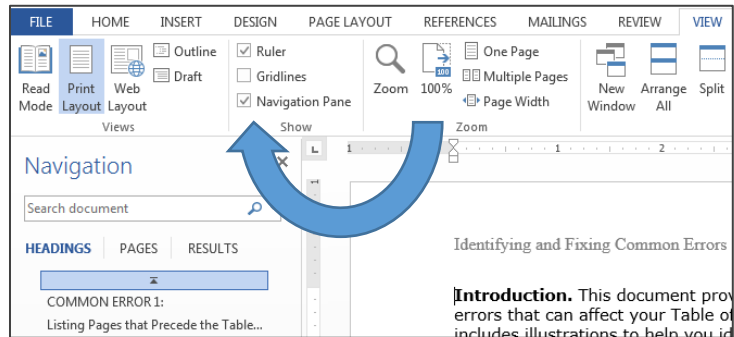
FILE HOME INSERT DESIGN PAGE LAYOUT REFERENCES MAILINGS REVIEW VIEW

Read Mode Print Layout Web Layout Outline Draft

Views

Ruler Gridlines Navigation Pane

Show

Zoom 100% One Page Multiple Pages Page Width

Zoom

New Window Arrange All Split

Navigation

Search document

HEADINGS PAGES RESULTS

COMMON ERROR 1:

Listing Pages that Precede the Table...

Identifying and Fixing Common Errors

Introduction. This document prov errors that can affect your Table of includes illustrations to help you id